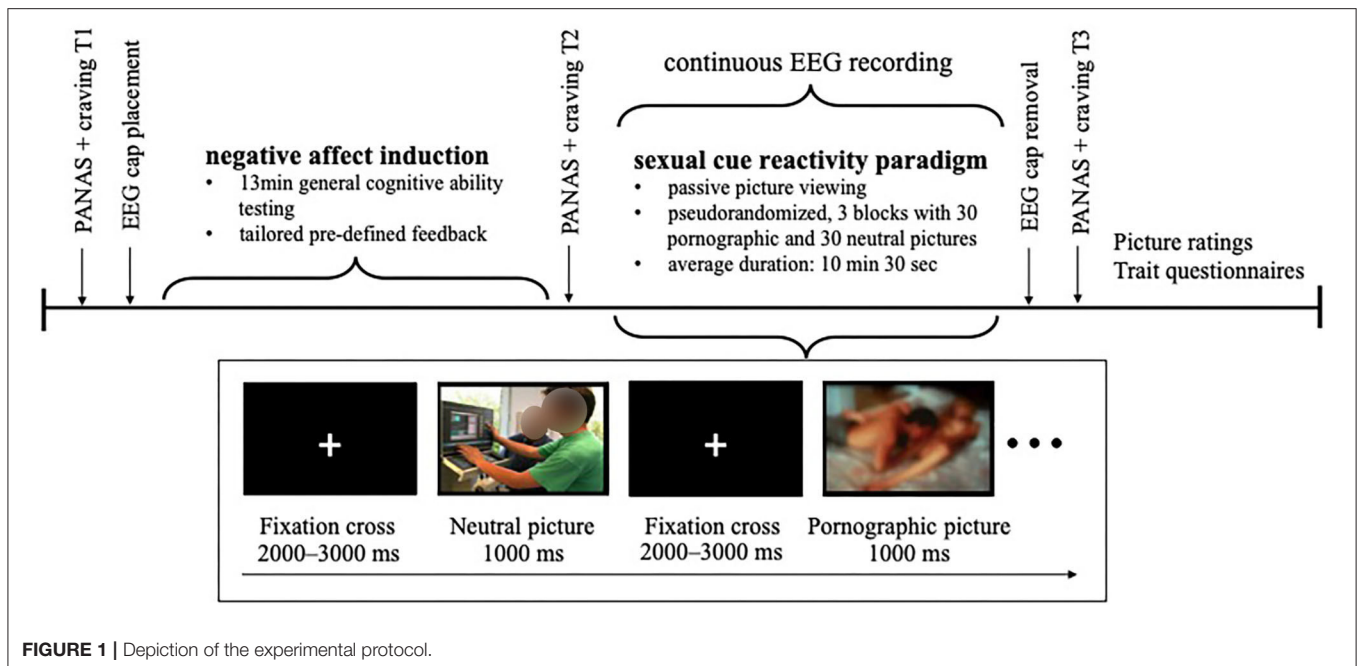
PANAS + craving T1

EEG cap placement

negative affect induction
• 13min general cognitive ability testing
• tailored pre-defined feedback

PANAS + craving T2

continuous EEG recording

sexual cue reactivity paradigm
• passive picture viewing
• pseudorandomized, 3 blocks with 30 pornographic and 30 neutral pictures
• average duration: 10 min 30 sec

EEG cap removal

PANAS + craving T3

Picture ratings
Trait questionnaires

+

Fixation cross
2000–3000 ms

Neutral picture
1000 ms

+

Fixation cross
2000–3000 ms

Pornographic picture
1000 ms

• • •

FIGURE 1 | Depiction of the experimental protocol.